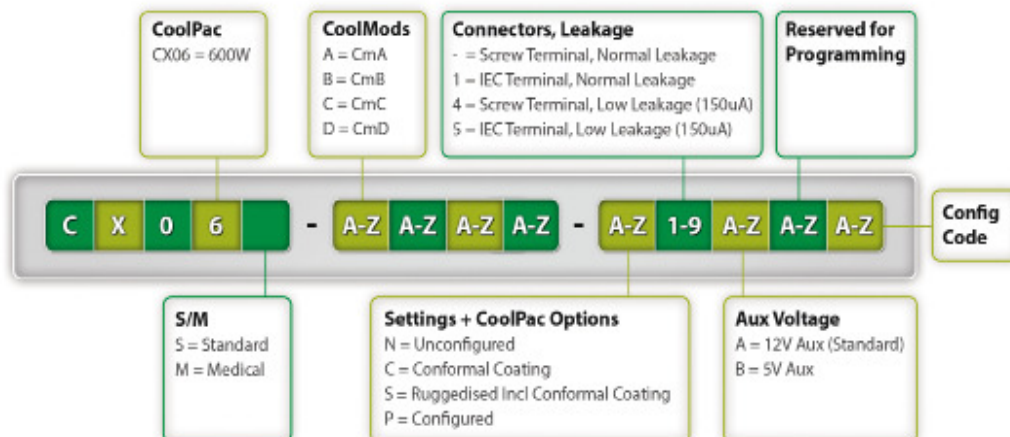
CoolPac
CX06 = 600W

CoolMods
A = CmA
B = CmB
C = CmC
D = CmD

Connectors, Leakage
- = Screw Terminal, Normal Leakage
1 = IEC Terminal, Normal Leakage
4 = Screw Terminal, Low Leakage (150uA)
5 = IEC Terminal, Low Leakage (150uA)

Reserved for Programming

C X 0 6 - A-Z A-Z A-Z A-Z - A-Z 1-9 A-Z A-Z A-Z

Config Code

S/M
S = Standard
M = Medical

Settings + CoolPac Options
N = Unconfigured
C = Conformal Coating
S = Ruggedised Incl Conformal Coating
P = Configured

Aux Voltage
A = 12V Aux (Standard)
B = 5V Aux